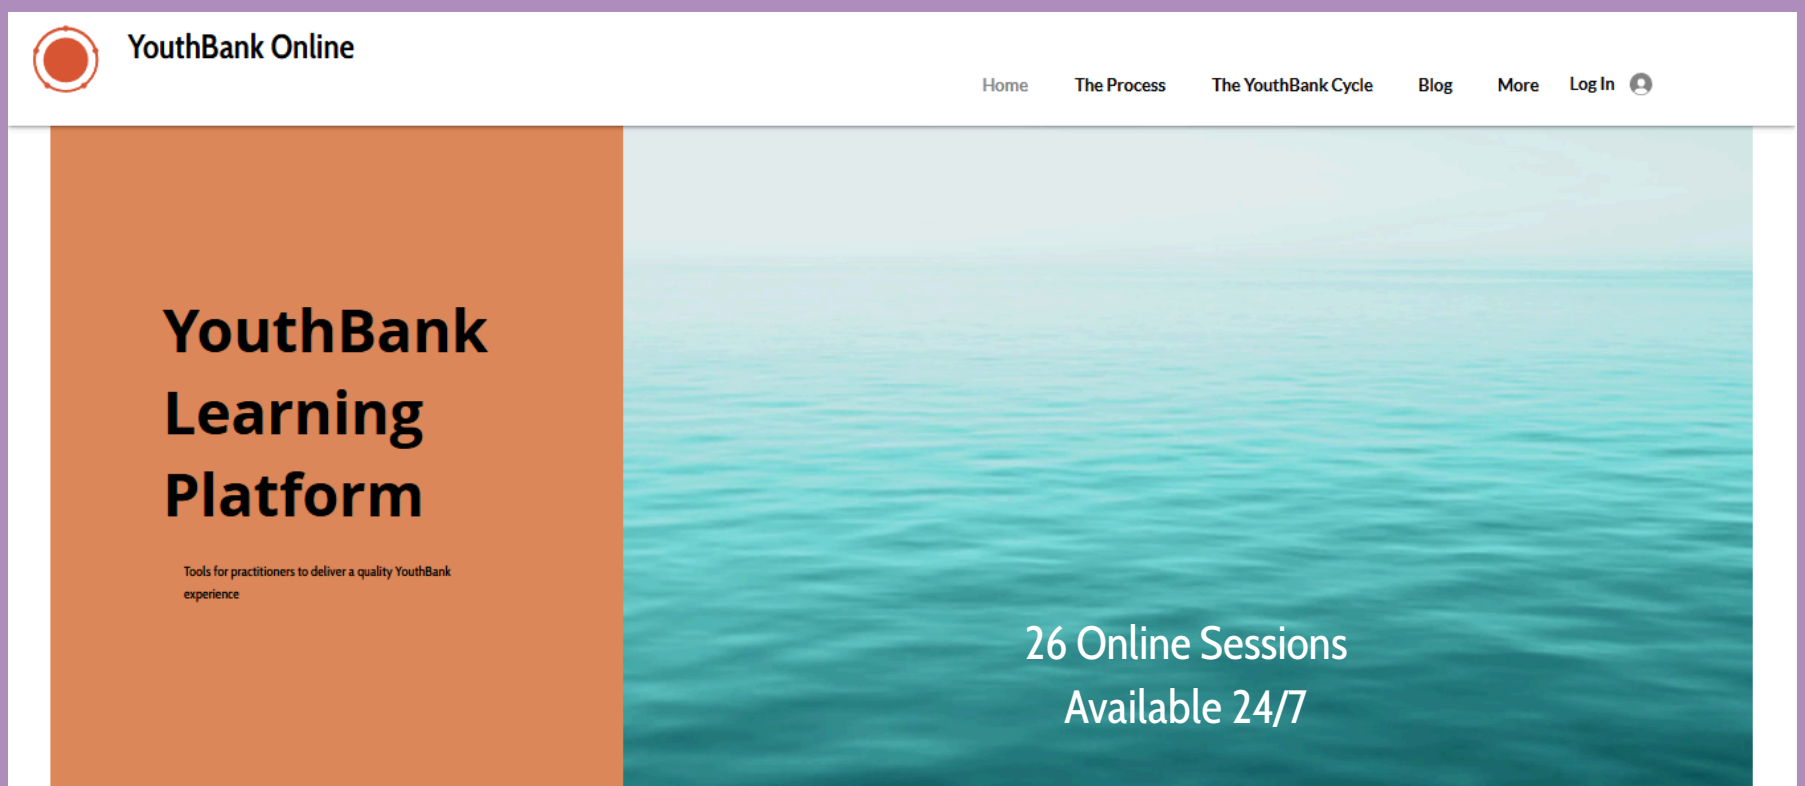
YouthBank Online

Home The Process The YouthBank Cycle Blog More Log In

YouthBank Learning Platform

Tools for practitioners to deliver a quality YouthBank experience

26 Online Sessions Available 24/7